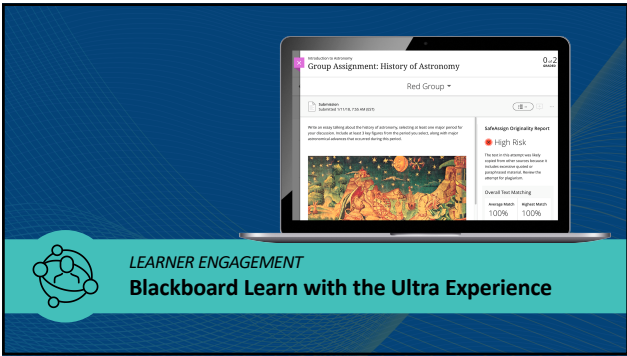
Introduction to Astronomy
Group Assignment: History of Astronomy
0/2
GRADED

Red Group

Submission
Submitted 7/17/18, 7:55 AM (EDT)

Write an essay talking about the history of astronomy, selecting at least one major period for your discussion. Include at least 3 key figures from the period you select, along with major astronomical advances that occurred during this period.

SafeAssign Originality Report

High Risk

The text in this attempt was likely copied from other sources because it includes excessive quoted or paraphrased material. Review the attempt for plagiarism.

Overall Text Matching

Average Match
100%

Highest Match
100%

LEARNER ENGAGEMENT
Blackboard Learn with the Ultra Experience